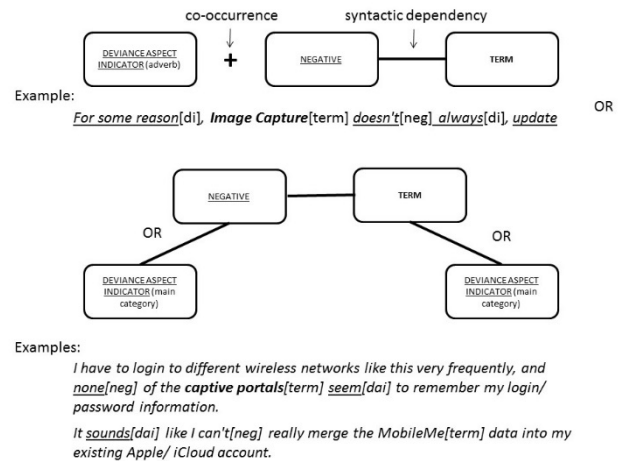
co-occurrence

syntactic dependency

DEVIANCE ASPECT INDICATOR (adverb)

+

NEGATIVE

TERM

Example:

For some reason[di], Image Capture[term] doesn't[neg] always[di], update

OR

NEGATIVE

TERM

OR

OR

DEVIANCE ASPECT INDICATOR (main category)

DEVIANCE ASPECT INDICATOR (main category)

Examples:

I have to login to different wireless networks like this very frequently, and none[neg] of the captive portals[term] seem[dai] to remember my login/ password information.

It sounds[dai] like I can't[neg] really merge the MobileMe[term] data into my existing Apple/ iCloud account.